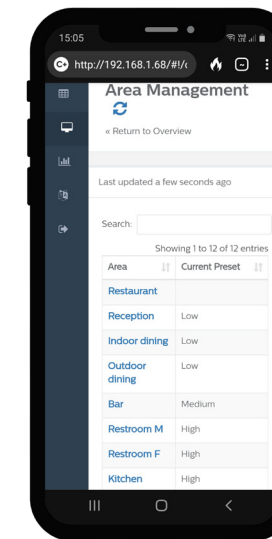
15:05

http://192.168.1.68/#!/c

Area Management

« Return to Overview

Last updated a few seconds ago

Search:

Showing 1 to 12 of 12 entries

| Area | Current Preset |
|---|---|
| Restaurant | |
| Reception | Low |
| Indoor dining | Low |
| Outdoor dining | Low |
| Bar | Medium |
| Restroom M | High |
| Restroom F | High |
| Kitchen | High |